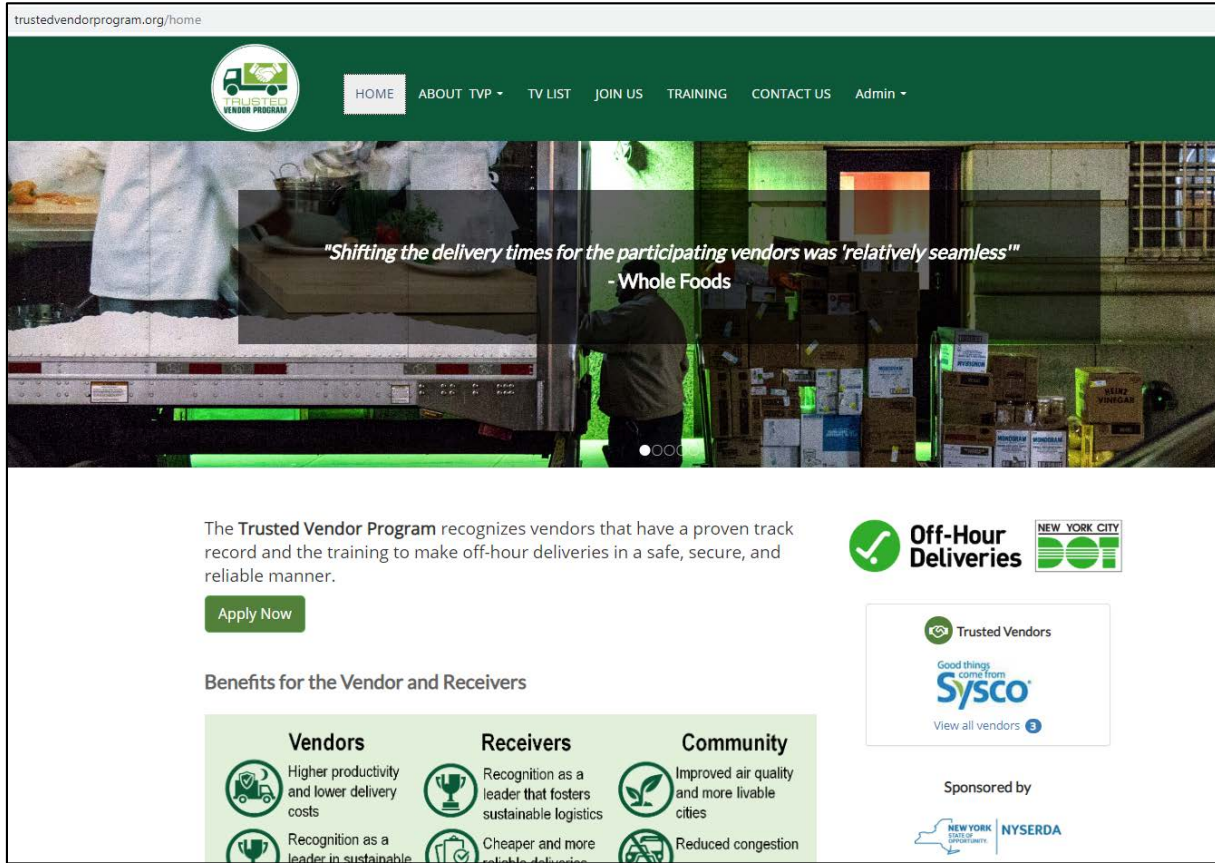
trustedvendorprogram.org/home

TRUSTED VENDOR PROGRAM

HOME ABOUT TVP ▾ TV LIST JOIN US TRAINING CONTACT US Admin ▾

"Shifting the delivery times for the participating vendors was 'relatively seamless'" - Whole Foods

The Trusted Vendor Program recognizes vendors that have a proven track record and the training to make off-hour deliveries in a safe, secure, and reliable manner.

Apply Now

Benefits for the Vendor and Receivers

| Vendors | Receivers | Community |
|---|---|---|
| Higher productivity and lower delivery costs | Recognition as a leader that fosters sustainable logistics | Improved air quality and more livable cities |
| Recognition as a leader in sustainable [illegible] | Cheaper and more reliable deliveries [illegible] | Reduced congestion |

Off-Hour Deliveries

NEW YORK CITY DOT

Trusted Vendors

Good things come from Sysco

View all vendors 3

Sponsored by

NEW YORK STATE OF OPPORTUNITY. NYSERDA